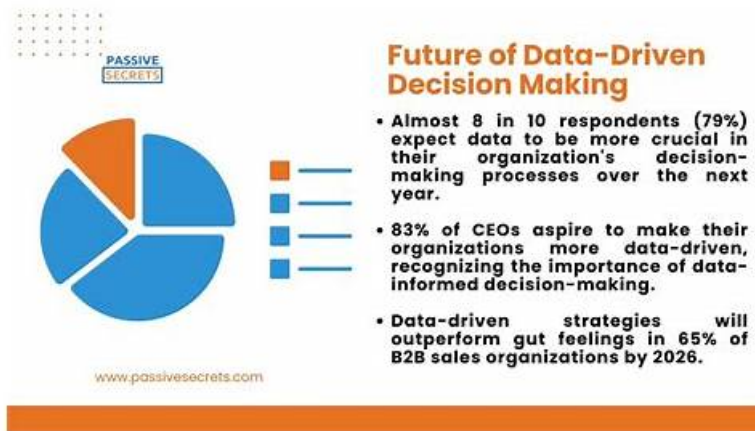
PASSIVE SECRETS

Future of Data-Driven Decision Making

• Almost 8 in 10 respondents (79%) expect data to be more crucial in their organization's decision-making processes over the next year.

• 83% of CEOs aspire to make their organizations more data-driven, recognizing the importance of data-informed decision-making.

• Data-driven strategies will outperform gut feelings in 65% of B2B sales organizations by 2026.

www.passivesecrets.com